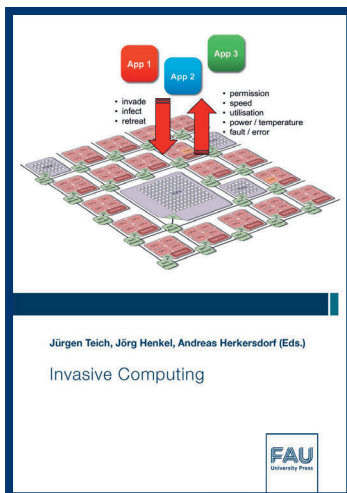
App 1

App 2

App 3

• invade
• infect
• retreat

• permission
• speed
• utilisation
• power / temperature
• fault / error

Jürgen Teich, Jörg Henkel, Andreas Herkersdorf (Eds.)

Invasive Computing

FAU
University Press